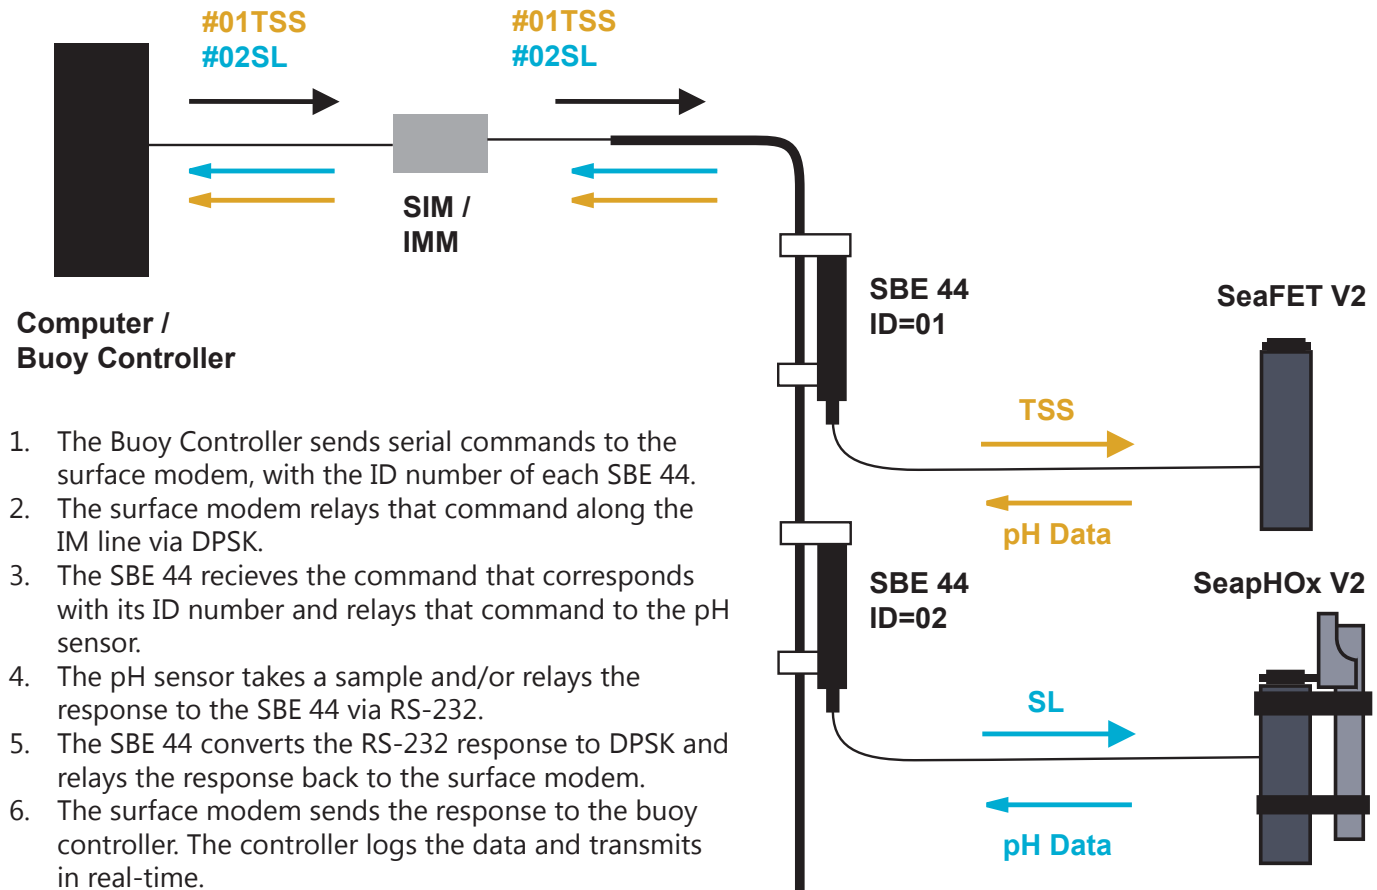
#01TSS
#02SL

#01TSS
#02SL

SIM /
IMM

Computer /
Buoy Controller

SBE 44
ID=01

SeaFET V2

TSS

pH Data

SBE 44
ID=02

SeapHOx V2

SL

pH Data

1. The Buoy Controller sends serial commands to the surface modem, with the ID number of each SBE 44.
2. The surface modem relays that command along the IM line via DPSK.
3. The SBE 44 recieves the command that corresponds with its ID number and relays that command to the pH sensor.
4. The pH sensor takes a sample and/or relays the response to the SBE 44 via RS-232.
5. The SBE 44 converts the RS-232 response to DPSK and relays the response back to the surface modem.
6. The surface modem sends the response to the buoy controller. The controller logs the data and transmits in real-time.